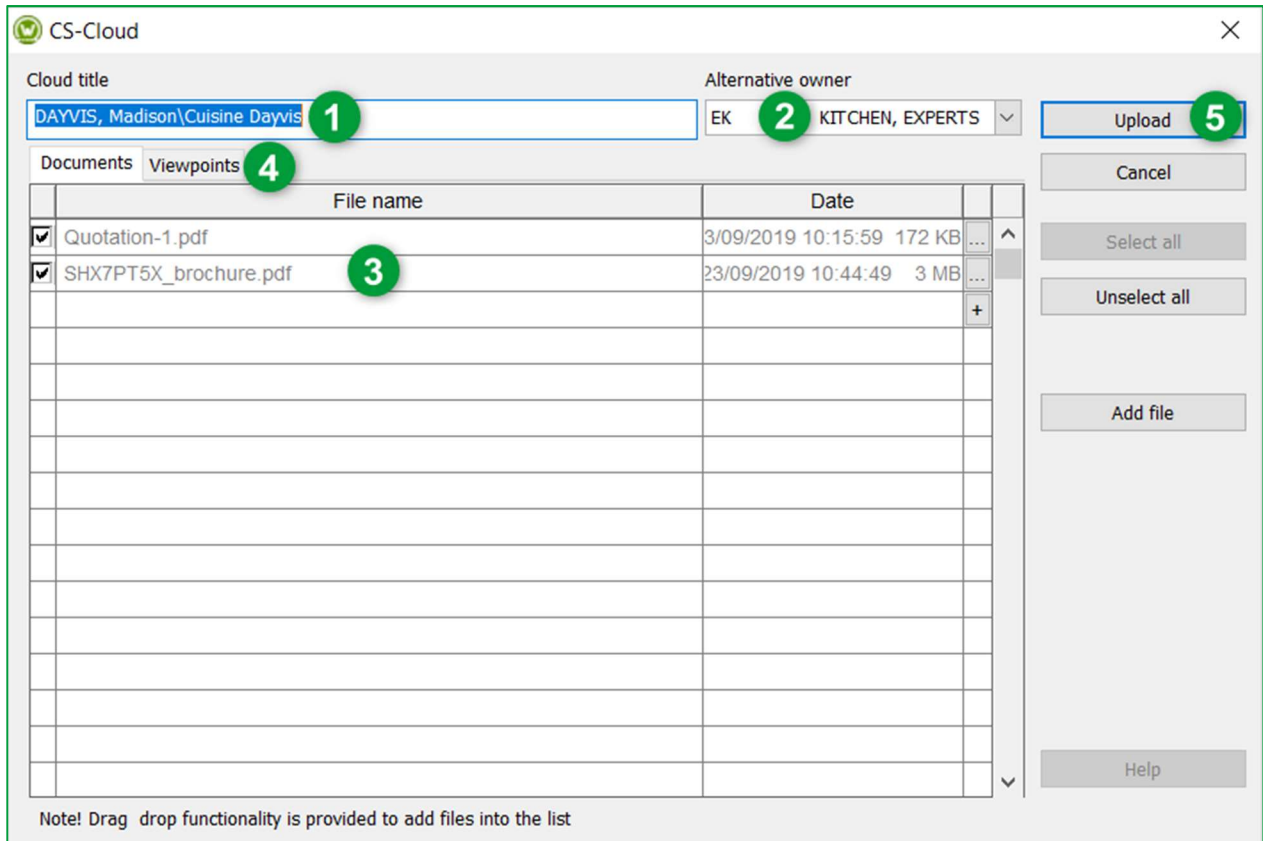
CS-Cloud

Cloud title
DAYVIS, Madison\Cuisine Dayvis 1

Alternative owner
EK 2 KITCHEN, EXPERTS

Upload 5
Cancel
Select all
Unselect all
Add file
Help

Documents Viewpoints 4

| | File name | Date | |
|---|---|---|---|
| ☑ | Quotation-1.pdf | 3/09/2019 10:15:59 172 KB | ... |
| ☑ | SHX7PT5X_brochure.pdf 3 | 23/09/2019 10:44:49 3 MB | ... |
| | | | + |

Note! Drag drop functionality is provided to add files into the list